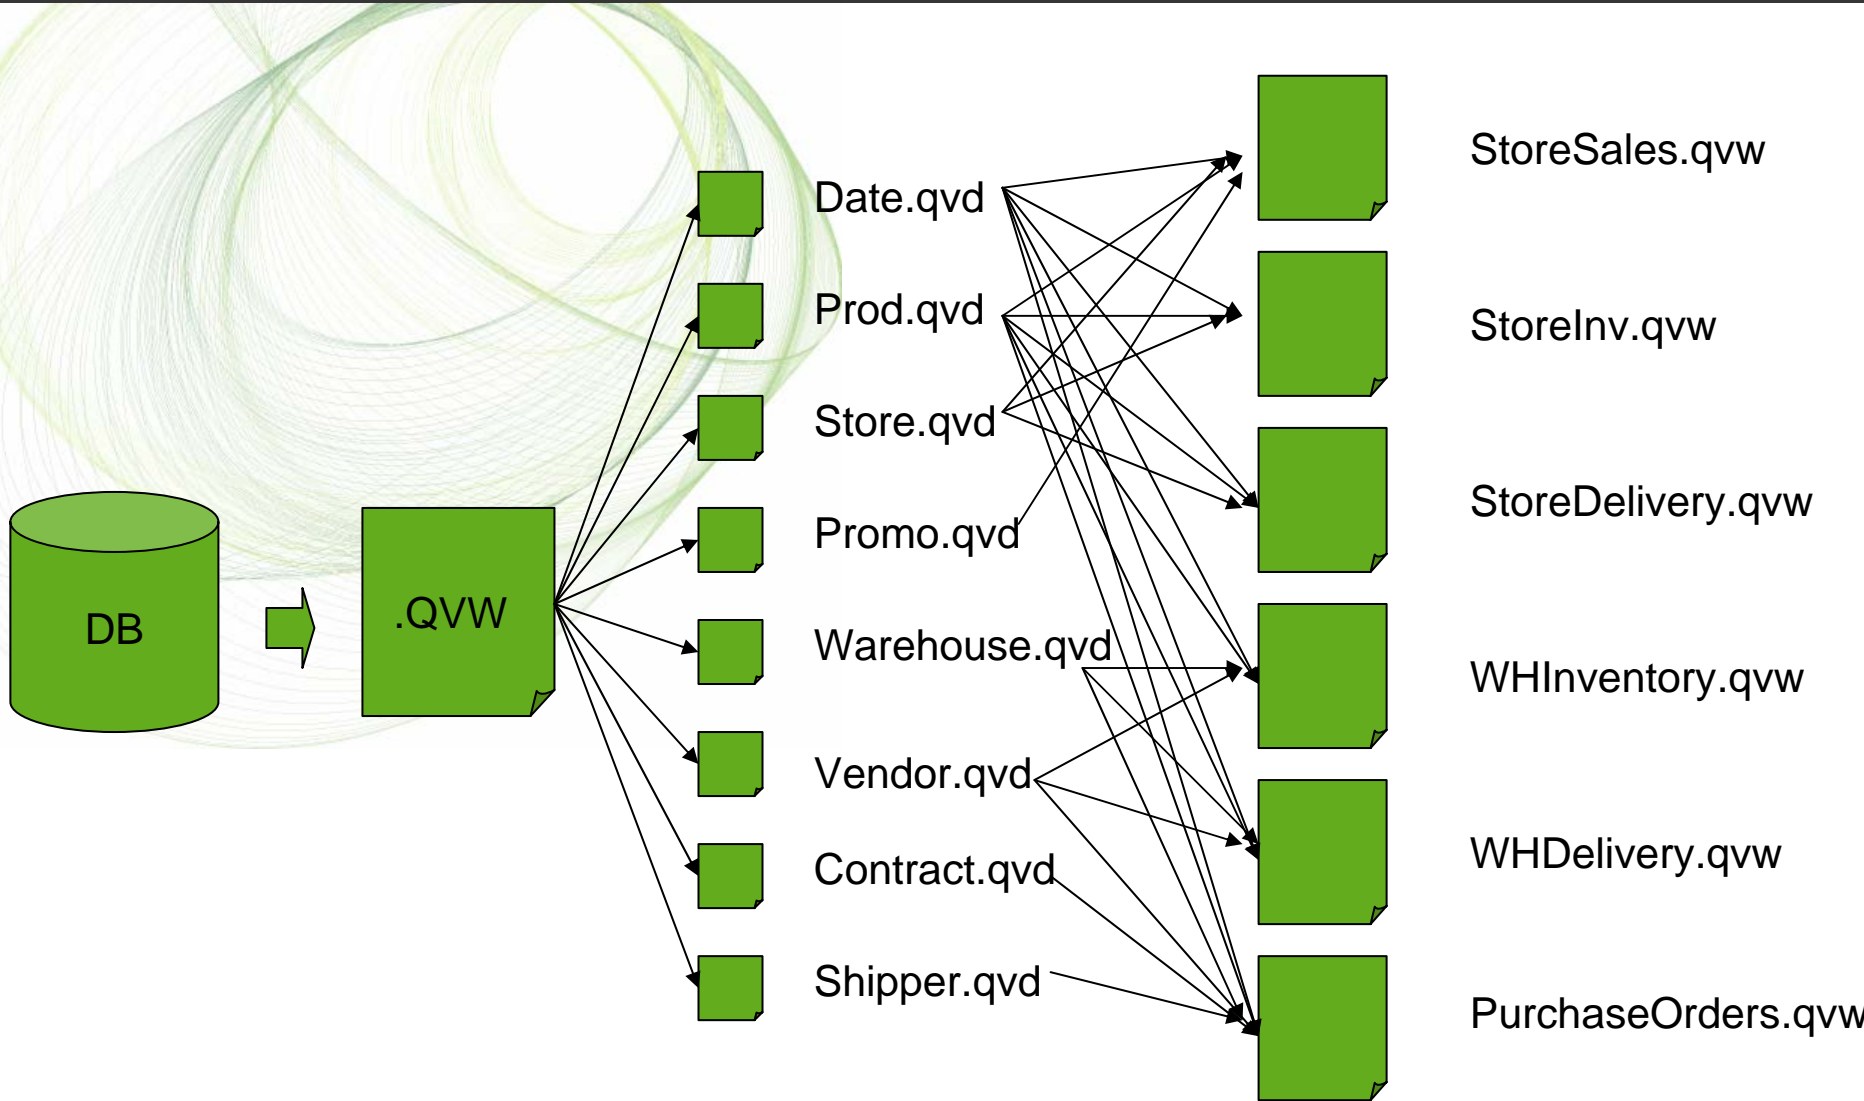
DB

.QVW

Date.qvd

Prod.qvd

Store.qvd

Promo.qvd

Warehouse.qvd

Vendor.qvd

Contract.qvd

Shipper.qvd

StoreSales.qvw

StoreInv.qvw

StoreDelivery.qvw

WHInventory.qvw

WHDelivery.qvw

PurchaseOrders.qvw